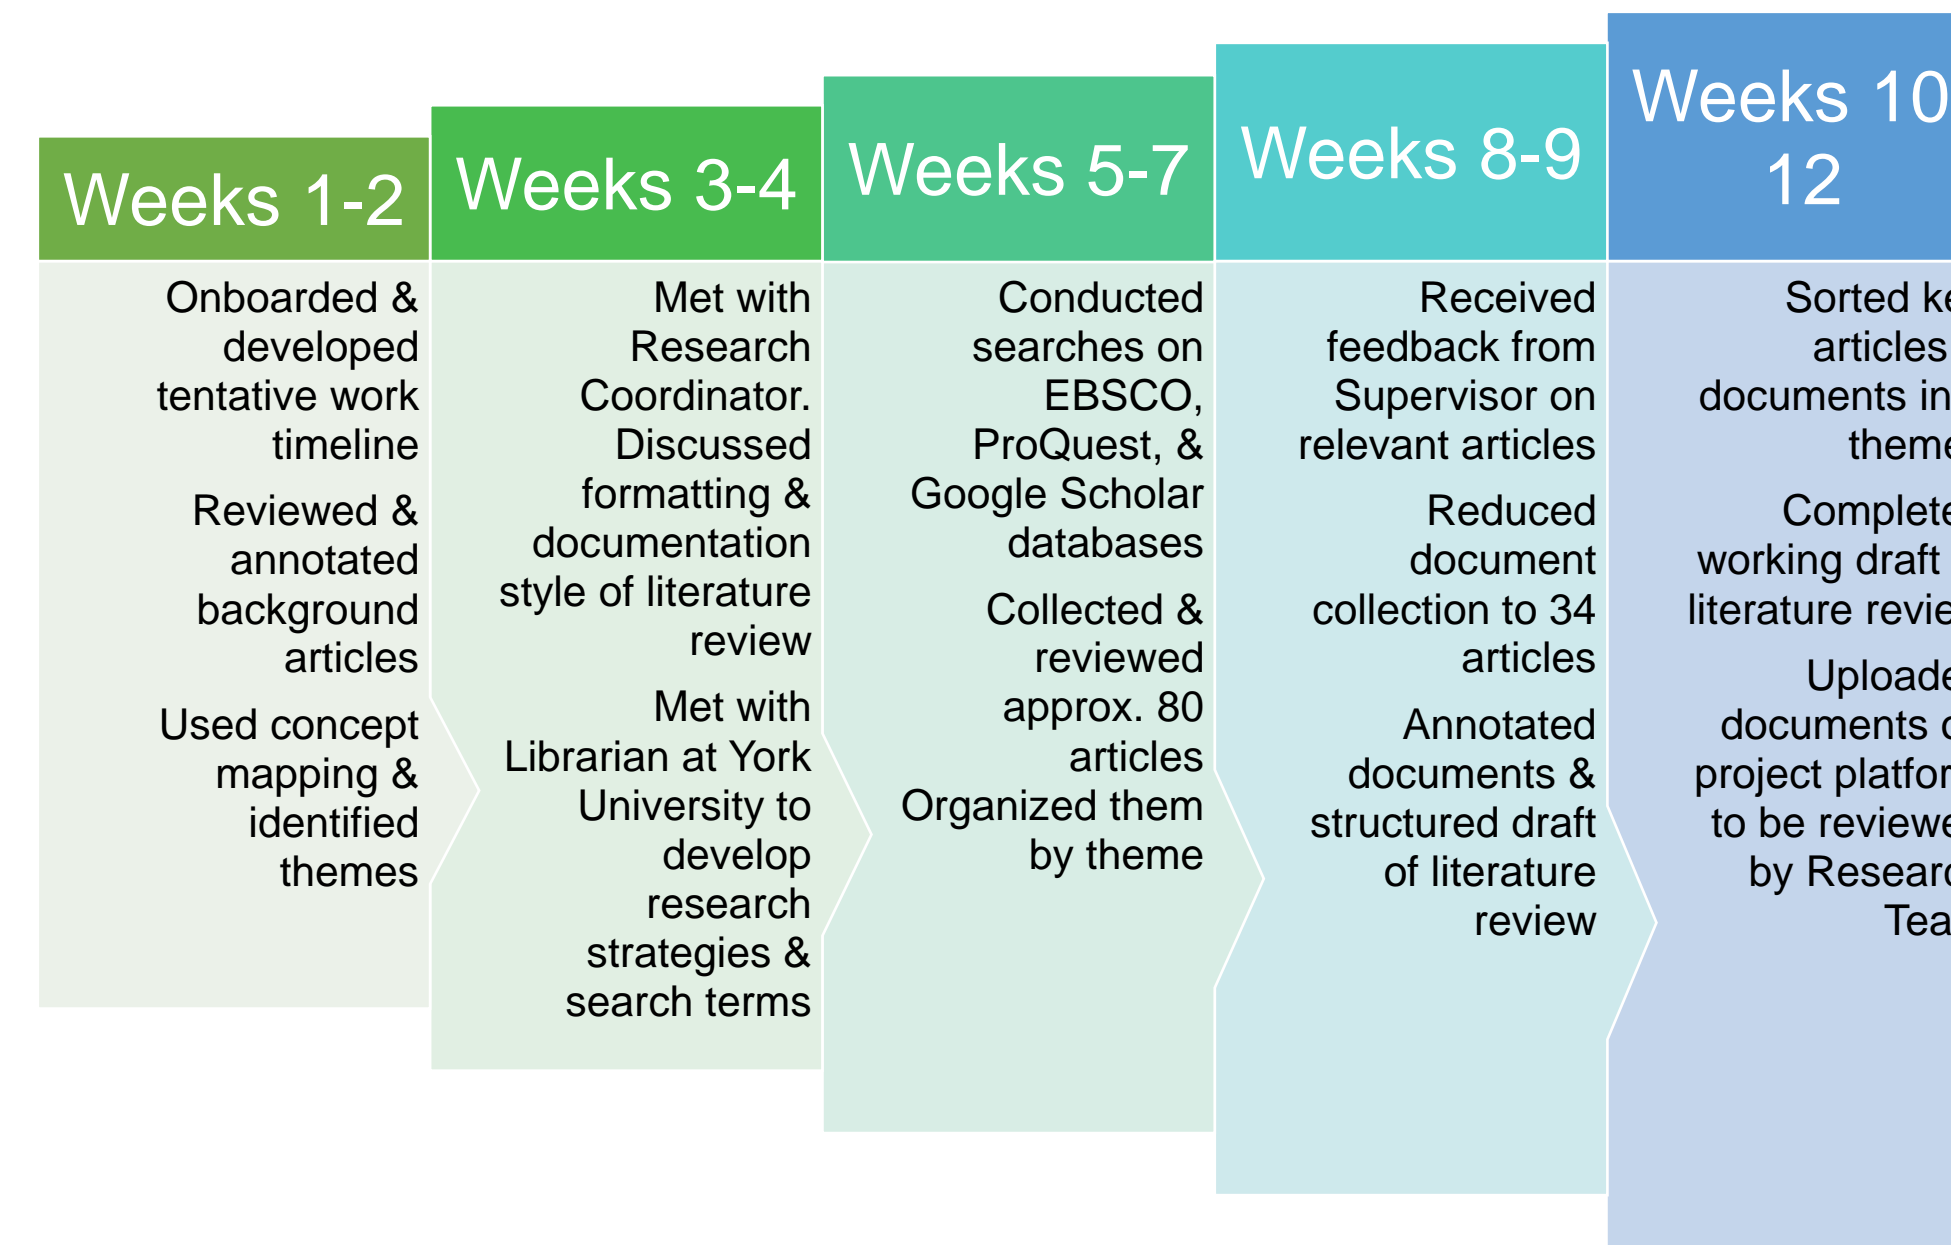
Weeks 1-2

Onboarded & developed tentative work timeline

Reviewed & annotated background articles

Used concept mapping & identified themes

Weeks 3-4

Met with Research Coordinator. Discussed formatting & documentation style of literature review

Met with Librarian at York University to develop research strategies & search terms

Weeks 5-7

Conducted searches on EBSCO, ProQuest, & Google Scholar databases

Collected & reviewed approx. 80 articles

Organized them by theme

Weeks 8-9

Received feedback from Supervisor on relevant articles

Reduced document collection to 34 articles

Annotated documents & structured draft of literature review

Weeks 10 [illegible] 12

Sorted ke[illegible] articles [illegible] documents in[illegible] theme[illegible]

Complete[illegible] working draft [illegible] literature revie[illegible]

Uploade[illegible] documents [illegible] project platfor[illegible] to be reviewe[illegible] by Researc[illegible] Tea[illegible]